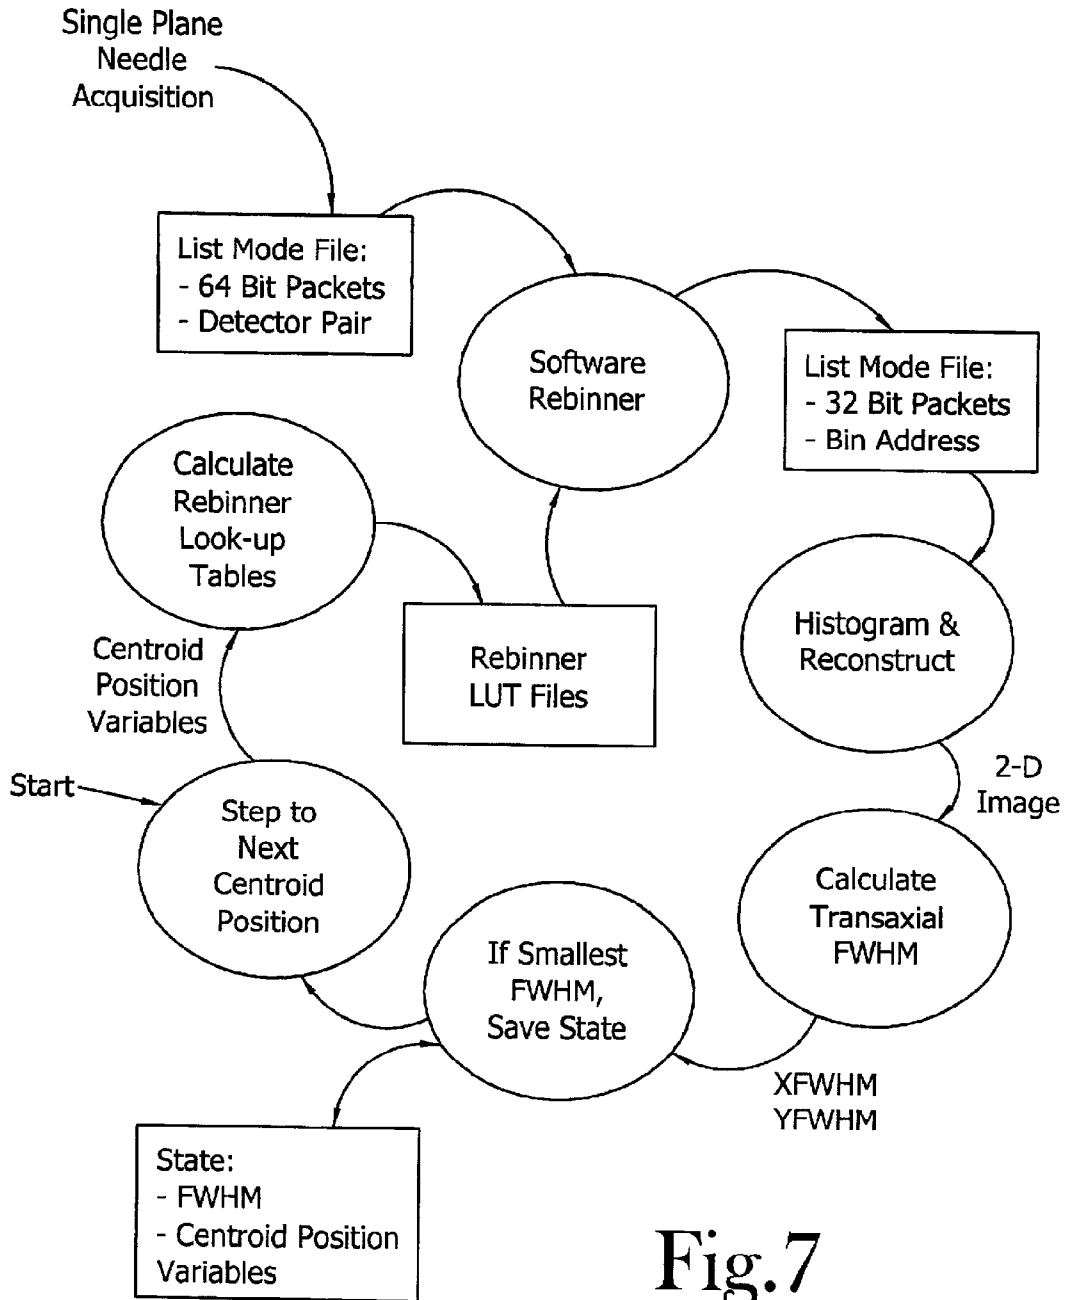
Single Plane Needle Acquisition

List Mode File:
- 64 Bit Packets
- Detector Pair

Software Rebinner

List Mode File:
- 32 Bit Packets
- Bin Address

Calculate Rebinner Look-up Tables

Rebinner LUT Files

Histogram & Reconstruct

Centroid Position Variables

2-D Image

Start

Step to Next Centroid Position

Calculate Transaxial FWHM

If Smallest FWHM, Save State

XFWHM
YFWHM

State:
- FWHM
- Centroid Position Variables

Fig.7